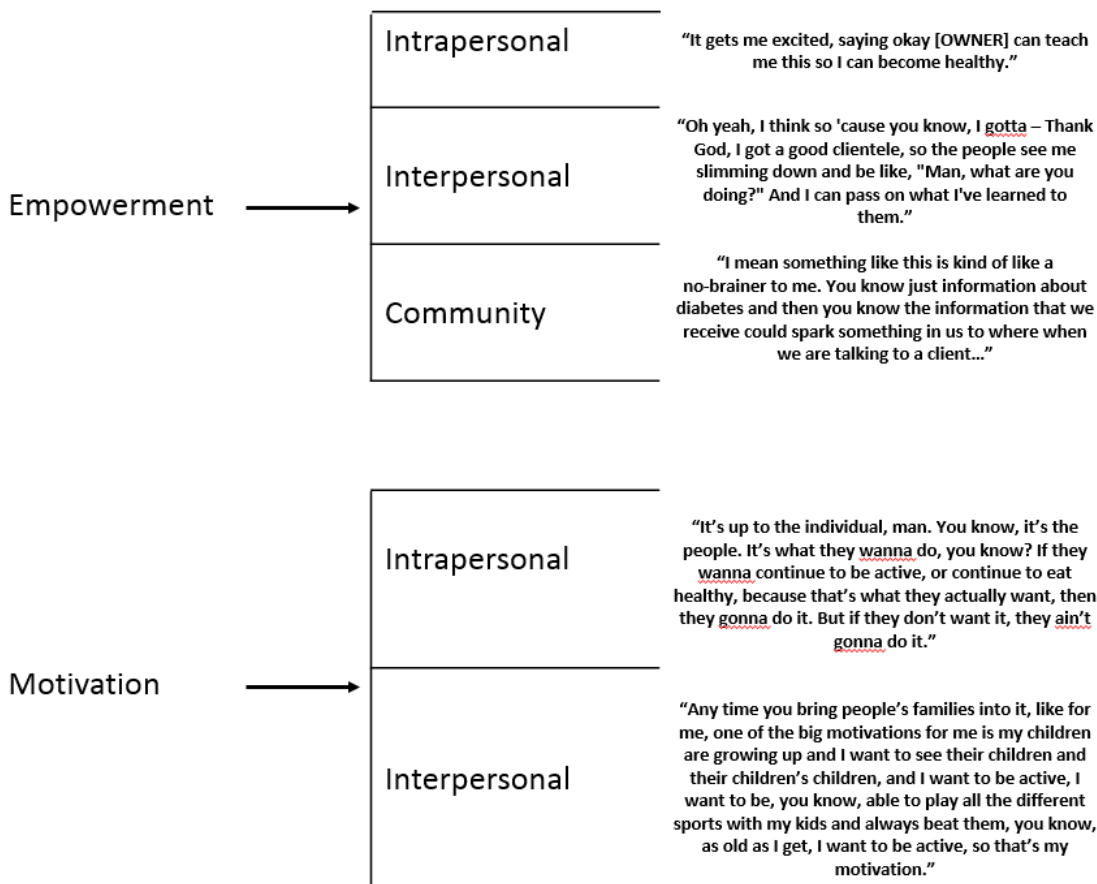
Empowerment

Intrapersonal

"It gets me excited, saying okay [OWNER] can teach me this so I can become healthy."

Interpersonal

"Oh yeah, I think so 'cause you know, I gotta – Thank God, I got a good clientele, so the people see me slimming down and be like, "Man, what are you doing?" And I can pass on what I've learned to them."

Community

"I mean something like this is kind of like a no-brainer to me. You know just information about diabetes and then you know the information that we receive could spark something in us to where when we are talking to a client..."

Motivation

Intrapersonal

"It's up to the individual, man. You know, it's the people. It's what they wanna do, you know? If they wanna continue to be active, or continue to eat healthy, because that's what they actually want, then they gonna do it. But if they don't want it, they ain't gonna do it."

Interpersonal

"Any time you bring people's families into it, like for me, one of the big motivations for me is my children are growing up and I want to see their children and their children's children, and I want to be active, I want to be, you know, able to play all the different sports with my kids and always beat them, you know, as old as I get, I want to be active, so that's my motivation."